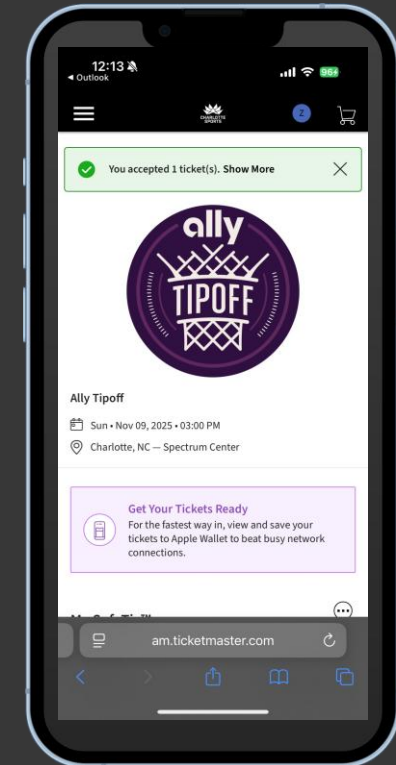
12:13
◂ Outlook

96+

CHARLOTTE SPORTS

Z

You accepted 1 ticket(s). Show More

ally

TIPOFF

Ally Tipoff

Sun • Nov 09, 2025 • 03:00 PM

Charlotte, NC — Spectrum Center

Get Your Tickets Ready

For the fastest way in, view and save your tickets to Apple Wallet to beat busy network connections.

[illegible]

am.ticketmaster.com